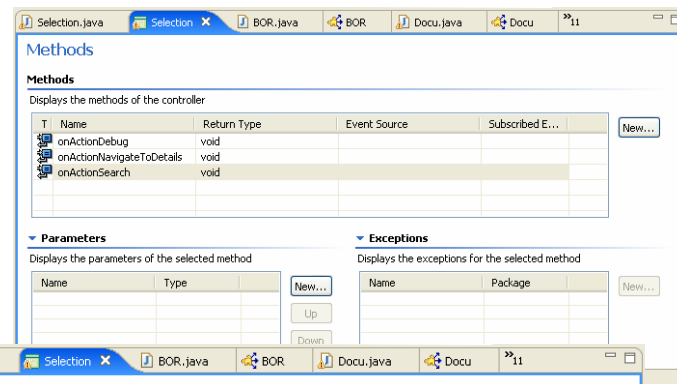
Selection.java Selection ✕ BOR.java BOR Docu.java Docu »11

Methods

Methods

Displays the methods of the controller

| T | Name | Return Type | Event Source | Subscribed E... |
|---|---|---|---|---|
| | onActionDebug | void | | |
| | onActionNavigateToDetails | void | | |
| | onActionSearch | void | | |

New...

Parameters

Displays the parameters of the selected method

| Name | Type |
|---|---|

New...
Up
Down

Exceptions

Displays the exceptions for the selected method

| Name | Package |
|---|---|

New...

Selection ✕ BOR.java BOR Docu.java Docu »11